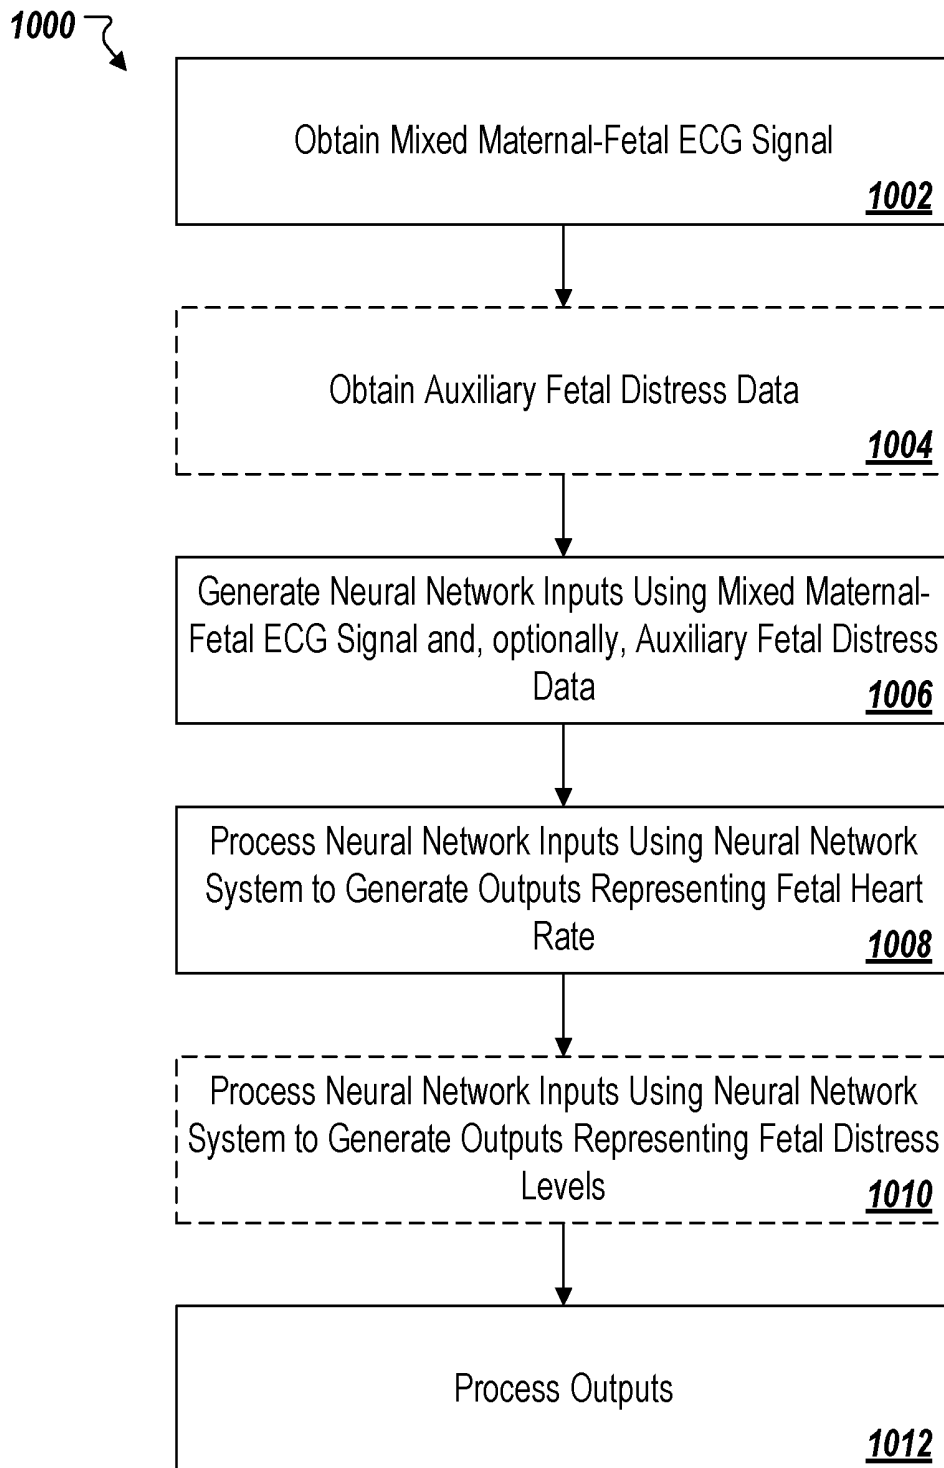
1000

Obtain Mixed Maternal-Fetal ECG Signal
1002

Obtain Auxiliary Fetal Distress Data
1004

Generate Neural Network Inputs Using Mixed Maternal-Fetal ECG Signal and, optionally, Auxiliary Fetal Distress Data
1006

Process Neural Network Inputs Using Neural Network System to Generate Outputs Representing Fetal Heart Rate
1008

Process Neural Network Inputs Using Neural Network System to Generate Outputs Representing Fetal Distress Levels
1010

Process Outputs
1012